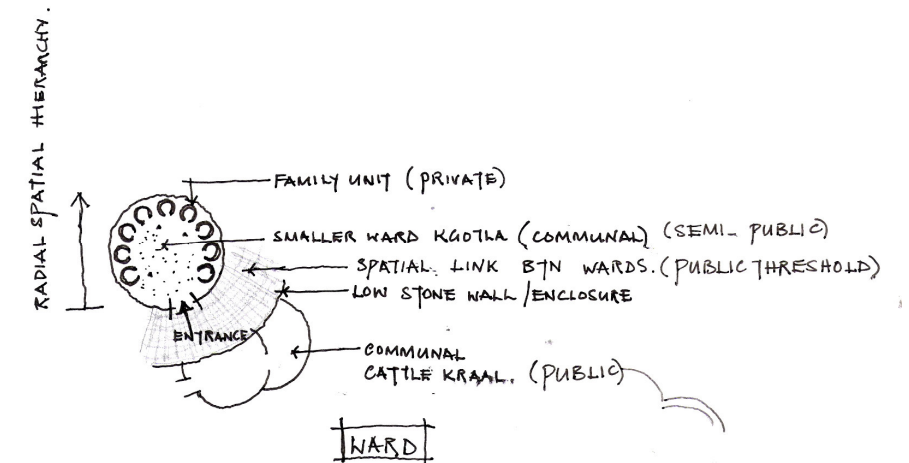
RADIAL SPATIAL HERARCHY.

FAMILY UNIT (PRIVATE)

SMALLER WARD KGOTLA (COMMUNAL) (SEMI-PUBLIC)

SPATIAL LINK BTN WARDS. (PUBLIC THRESHOLD)

LOW STONE WALL / ENCLOSURE

ENTRANCE

COMMUNAL CATTLE KRAAL. (PUBLIC)

WARD